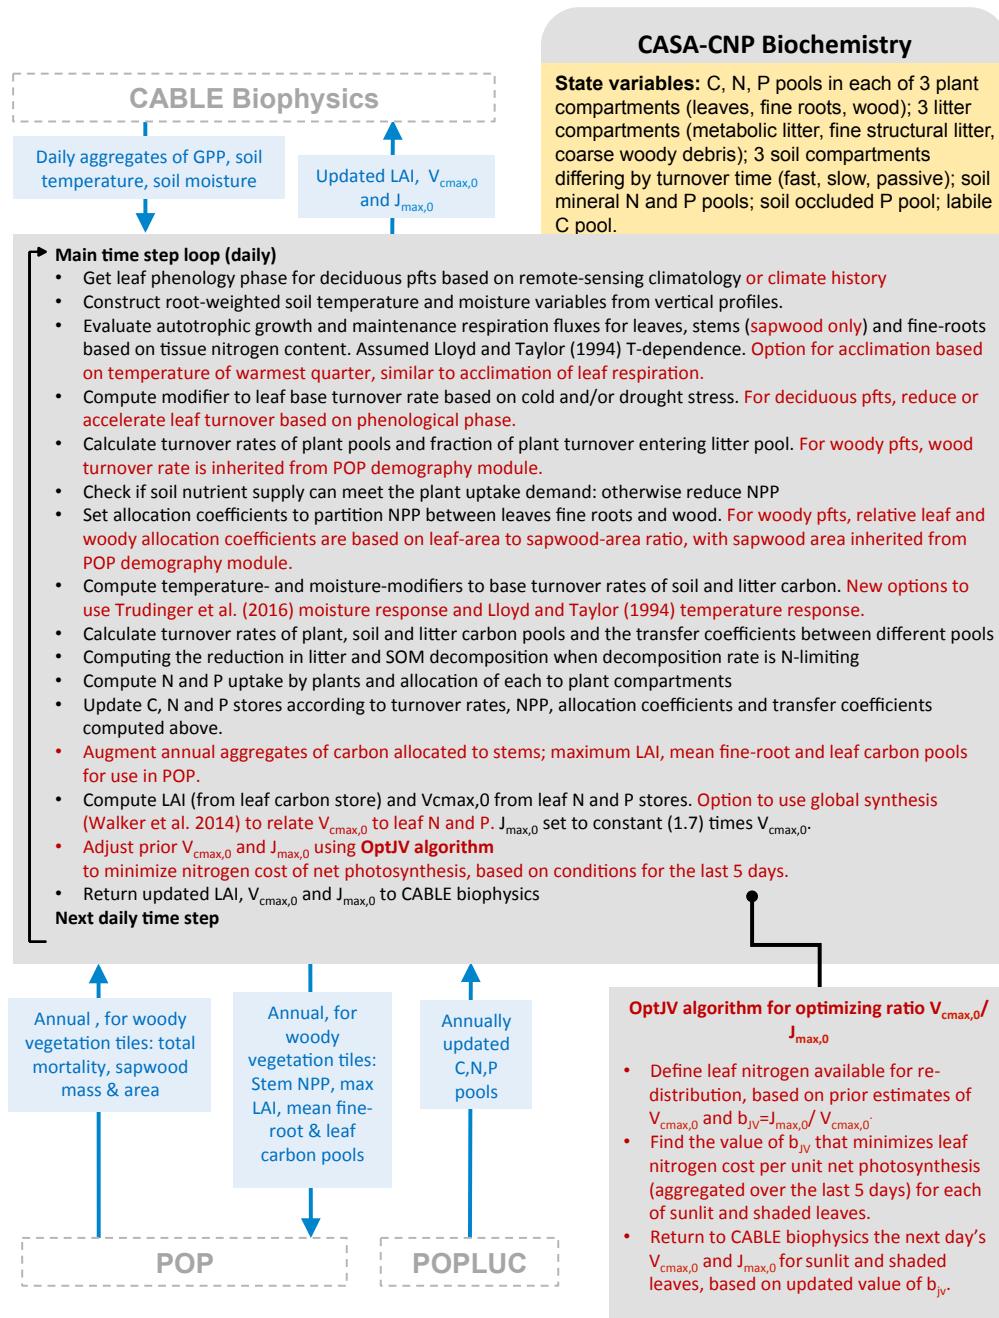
CASA-CNP Biochemistry

State variables: C, N, P pools in each of 3 plant compartments (leaves, fine roots, wood); 3 litter compartments (metabolic litter, fine structural litter, coarse woody debris); 3 soil compartments differing by turnover time (fast, slow, passive); soil mineral N and P pools; soil occluded P pool; labile C pool.

CABLE Biophysics

Daily aggregates of GPP, soil temperature, soil moisture

Updated LAI, $V_{cmax,0}$ and $J_{max,0}$

Main time step loop (daily)
• Get leaf phenology phase for deciduous pfts based on remote-sensing climatology or climate history
• Construct root-weighted soil temperature and moisture variables from vertical profiles.
• Evaluate autotrophic growth and maintenance respiration fluxes for leaves, stems (sapwood only) and fine-roots based on tissue nitrogen content. Assumed Lloyd and Taylor (1994) T-dependence. Option for acclimation based on temperature of warmest quarter, similar to acclimation of leaf respiration.
• Compute modifier to leaf base turnover rate based on cold and/or drought stress. For deciduous pfts, reduce or accelerate leaf turnover based on phenological phase.
• Calculate turnover rates of plant pools and fraction of plant turnover entering litter pool. For woody pfts, wood turnover rate is inherited from POP demography module.
• Check if soil nutrient supply can meet the plant uptake demand: otherwise reduce NPP
• Set allocation coefficients to partition NPP between leaves fine roots and wood. For woody pfts, relative leaf and woody allocation coefficients are based on leaf-area to sapwood-area ratio, with sapwood area inherited from POP demography module.
• Compute temperature- and moisture-modifiers to base turnover rates of soil and litter carbon. New options to use Trudinger et al. (2016) moisture response and Lloyd and Taylor (1994) temperature response.
• Calculate turnover rates of plant, soil and litter carbon pools and the transfer coefficients between different pools
• Computing the reduction in litter and SOM decomposition when decomposition rate is N-limiting
• Compute N and P uptake by plants and allocation of each to plant compartments
• Update C, N and P stores according to turnover rates, NPP, allocation coefficients and transfer coefficients computed above.
• Augment annual aggregates of carbon allocated to stems; maximum LAI, mean fine-root and leaf carbon pools for use in POP.
• Compute LAI (from leaf carbon store) and Vcmax,0 from leaf N and P stores. Option to use global synthesis (Walker et al. 2014) to relate $V_{cmax,0}$ to leaf N and P. $J_{max,0}$ set to constant (1.7) times $V_{cmax,0}$.
• Adjust prior $V_{cmax,0}$ and $J_{max,0}$ using OptJV algorithm to minimize nitrogen cost of net photosynthesis, based on conditions for the last 5 days.
• Return updated LAI, $V_{cmax,0}$ and $J_{max,0}$ to CABLE biophysics
Next daily time step

Annual , for woody vegetation tiles: total mortality, sapwood mass & area

Annual, for woody vegetation tiles: Stem NPP, max LAI, mean fine-root & leaf carbon pools

Annually updated C,N,P pools

POP

POPLUC

OptJV algorithm for optimizing ratio $V_{cmax,0}$/ $J_{max,0}$
• Define leaf nitrogen available for re-distribution, based on prior estimates of $V_{cmax,0}$ and $b_{JV}$=$J_{max,0}$/ $V_{cmax,0}$.
• Find the value of $b_{JV}$ that minimizes leaf nitrogen cost per unit net photosynthesis (aggregated over the last 5 days) for each of sunlit and shaded leaves.
• Return to CABLE biophysics the next day's $V_{cmax,0}$ and $J_{max,0}$ for sunlit and shaded leaves, based on updated value of $b_{jv}$.